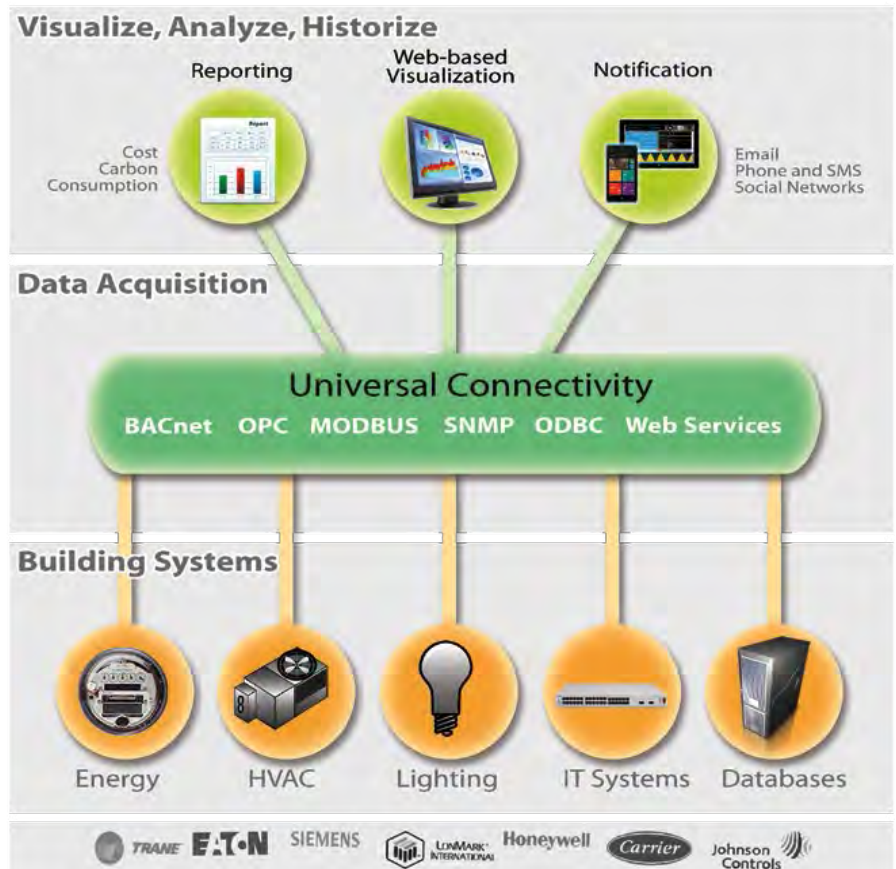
Visualize, Analyze, Historize

Reporting

Web-based Visualization

Notification

Cost
Carbon
Consumption

Report

Email
Phone and SMS
Social Networks

Data Acquisition

Universal Connectivity

BACnet OPC MODBUS SNMP ODBC Web Services

Building Systems

Energy

HVAC

Lighting

IT Systems

Databases

TRANE EATON SIEMENS LONMARK INTERNATIONAL Honeywell Carrier Johnson Controls